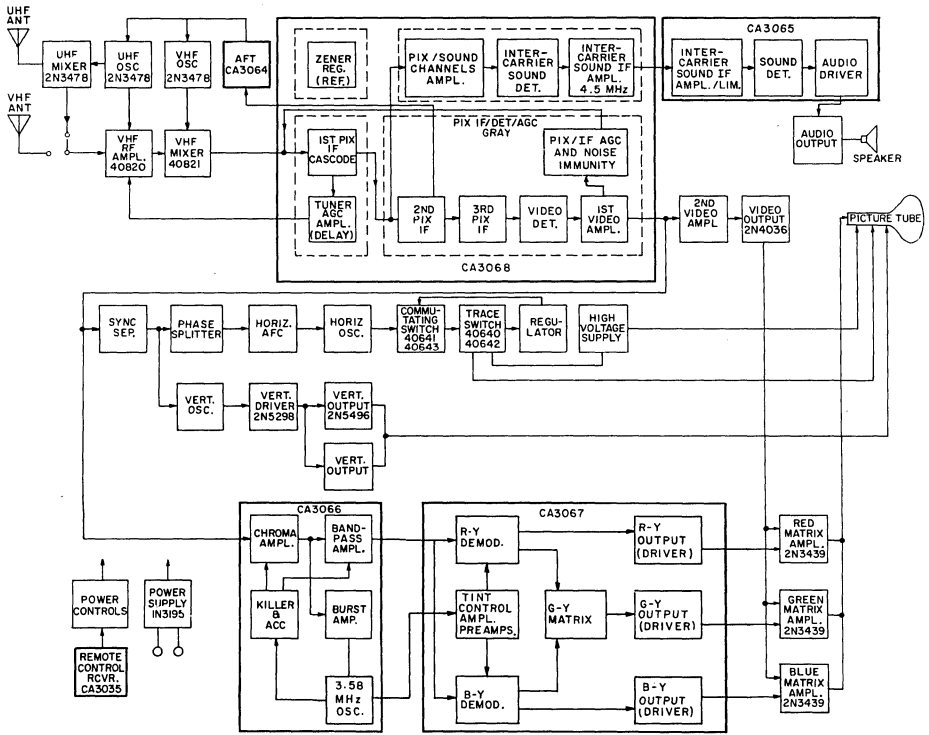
UHF ANT

VHF ANT

UHF MIXER 2N3478

UHF OSC 2N3478

VHF OSC 2N3478

AFT CA3064

VHF RF AMPL. 40820

VHF MIXER 40821

ZENER REG. (REF.)

PIX/SOUND CHANNELS AMPL.

INTER-CARRIER SOUND DET.

INTER-CARRIER SOUND IF AMPL. 4.5 MHz

CA3065

INTER-CARRIER SOUND IF AMPL./LIM.

SOUND DET.

AUDIO DRIVER

AUDIO OUTPUT

SPEAKER

PIX IF/DET/AGC GRAY

1ST PIX IF CASCODE

PIX/IF AGC AND NOISE IMMUNITY

TUNER AGC AMPL. (DELAY)

2ND PIX IF

3RD PIX IF

VIDEO DET.

1ST VIDEO AMPL.

CA3068

2ND VIDEO AMPL

VIDEO OUTPUT 2N4036

PICTURE TUBE

SYNC SEP.

PHASE SPLITTER

HORIZ. AFC

HORIZ OSC.

COMMUTATING SWITCH 40641 40643

TRACE SWITCH 40640 40642

REGULATOR

HIGH VOLTAGE SUPPLY

VERT. OSC.

VERT. DRIVER 2N5298

VERT. OUTPUT 2N5496

VERT. OUTPUT

CA3066

CHROMA AMPL.

BAND-PASS AMPL.

KILLER & ACC

BURST AMP.

3.58 MHz OSC.

CA3067

R-Y DEMOD.

R-Y OUTPUT (DRIVER)

TINT CONTROL AMPL. PREAMPS.

G-Y MATRIX

G-Y OUTPUT (DRIVER)

B-Y DEMOD.

B-Y OUTPUT (DRIVER)

RED MATRIX AMPL. 2N3439

GREEN MATRIX AMPL. 2N3439

BLUE MATRIX AMPL. 2N3439

POWER CONTROLS

POWER SUPPLY 1N3195

REMOTE CONTROL RCVR. CA3035